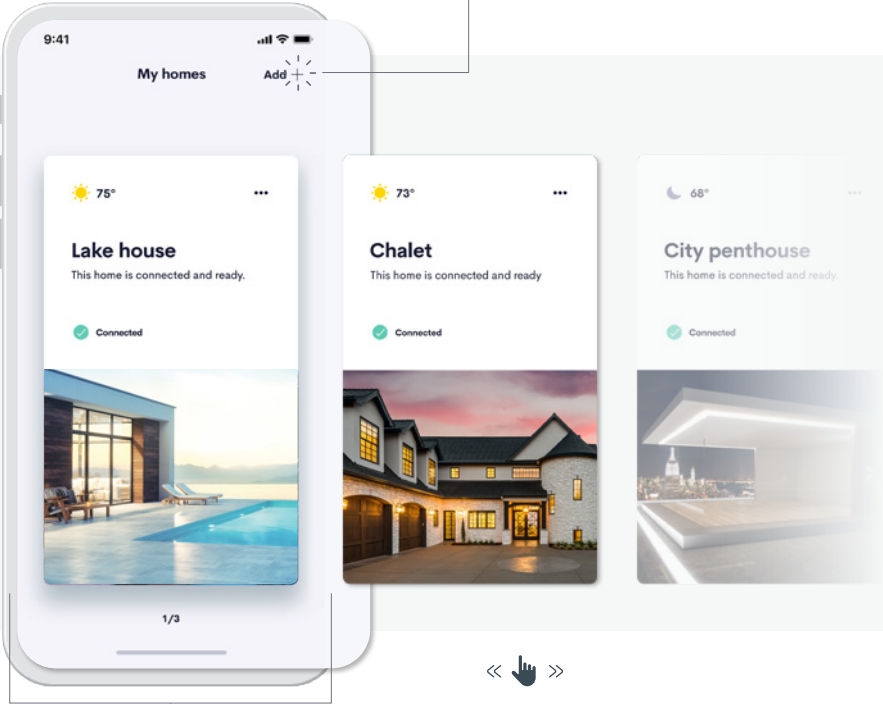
9:41

My homes

Add +

75°

Lake house

This home is connected and ready.

Connected

1/3

73°

Chalet

This home is connected and ready

Connected

68°

City penthouse

This home is connected and ready.

Connected

« »